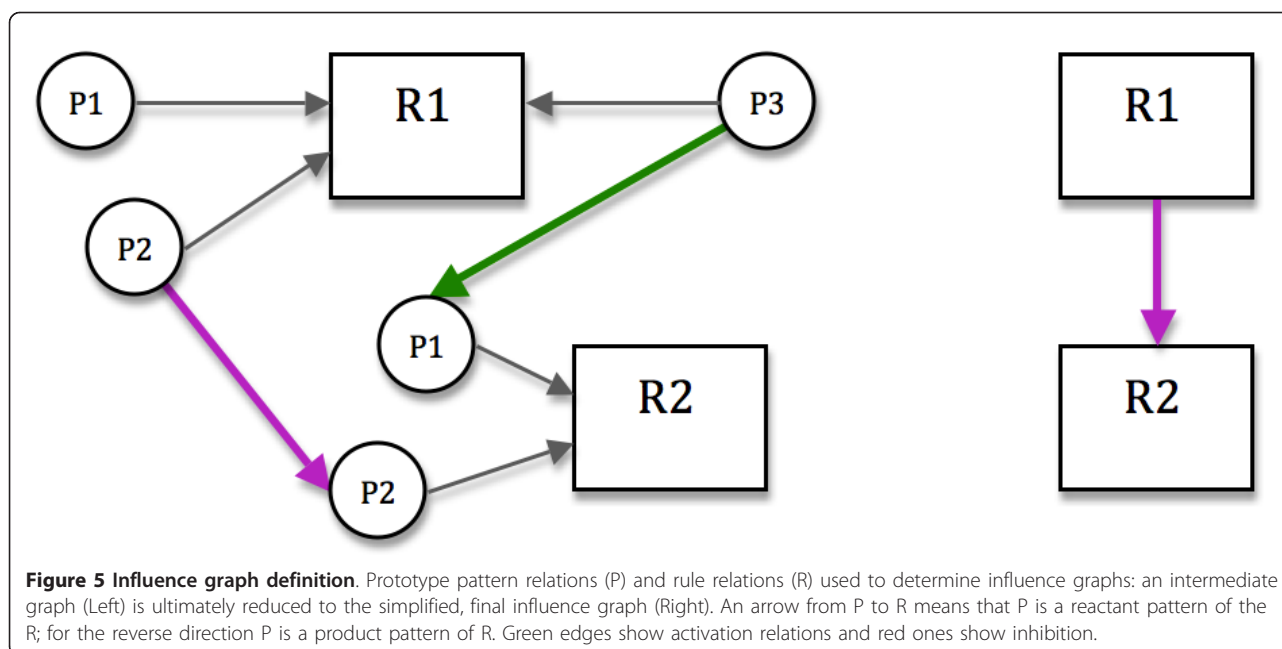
P1
R1
P3
P2
P1
R2
P2
R1
R2

**Figure 5 Influence graph definition**. Prototype pattern relations (P) and rule relations (R) used to determine influence graphs: an intermediate graph (Left) is ultimately reduced to the simplified, final influence graph (Right). An arrow from P to R means that P is a reactant pattern of the R; for the reverse direction P is a product pattern of R. Green edges show activation relations and red ones show inhibition.